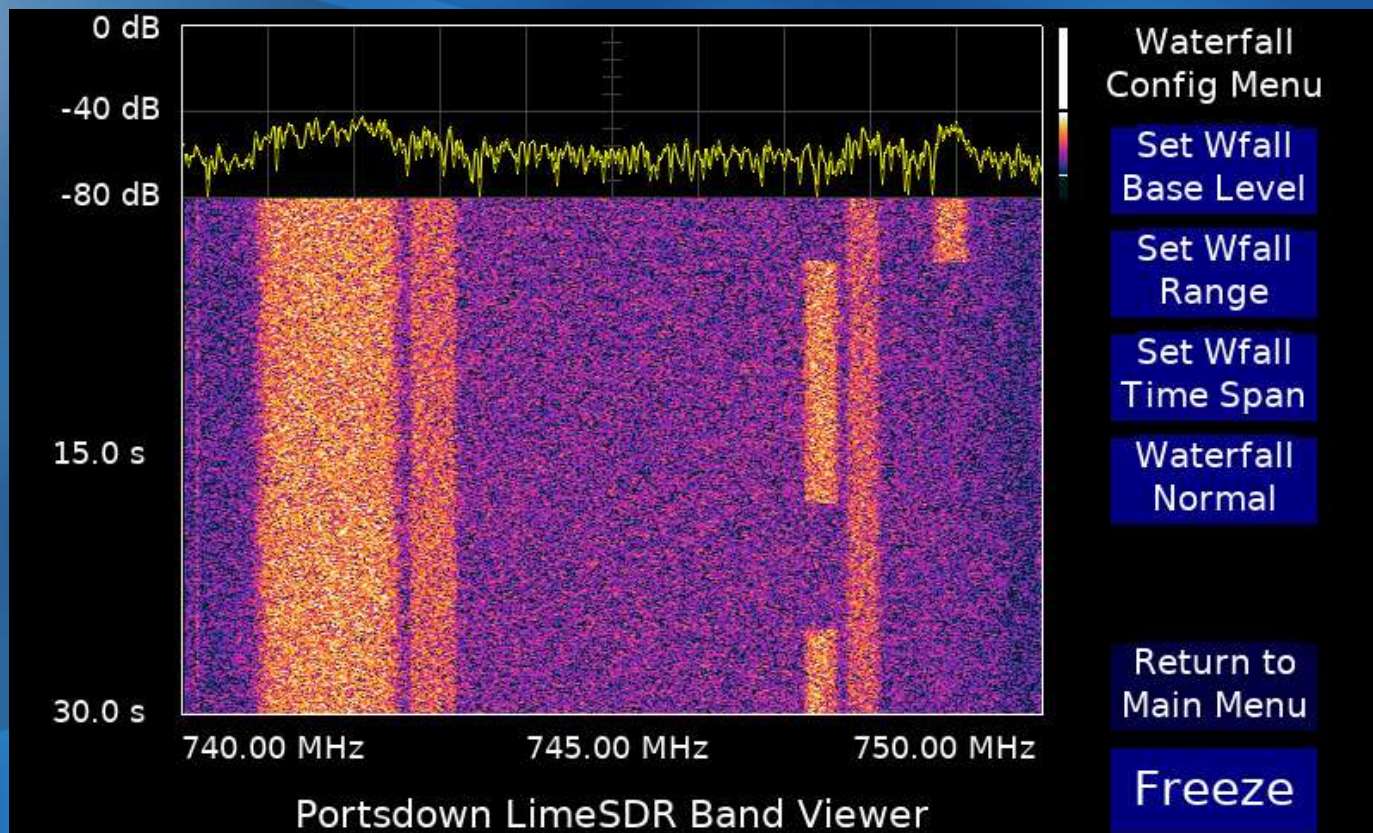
0 dB
-40 dB
-80 dB
15.0 s
30.0 s
740.00 MHz
745.00 MHz
750.00 MHz
Portsdown LimeSDR Band Viewer

Waterfall Config Menu
Set Wfall Base Level
Set Wfall Range
Set Wfall Time Span
Waterfall Normal
Return to Main Menu
Freeze